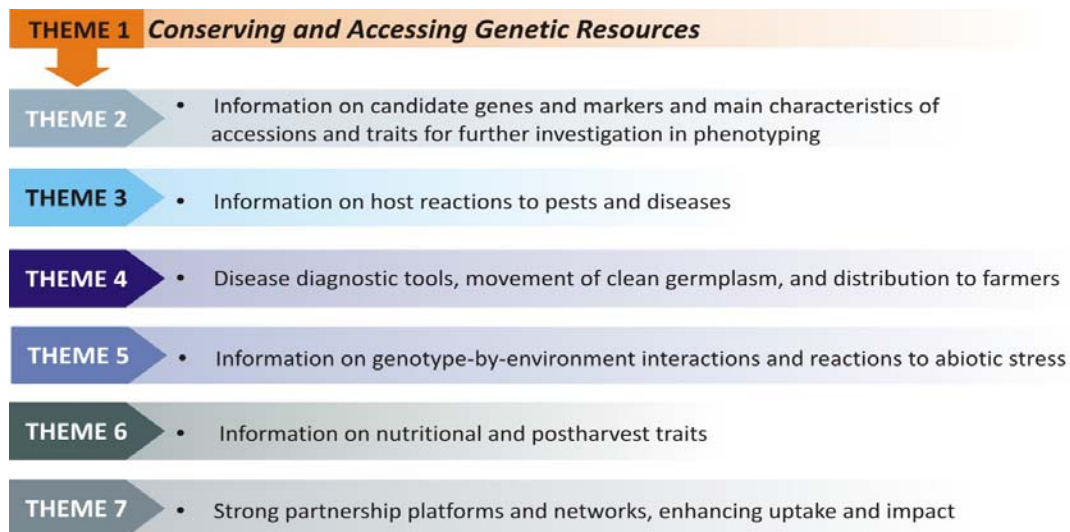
THEME 1 Conserving and Accessing Genetic Resources

THEME 2
• Information on candidate genes and markers and main characteristics of accessions and traits for further investigation in phenotyping

THEME 3
• Information on host reactions to pests and diseases

THEME 4
• Disease diagnostic tools, movement of clean germplasm, and distribution to farmers

THEME 5
• Information on genotype-by-environment interactions and reactions to abiotic stress

THEME 6
• Information on nutritional and postharvest traits

THEME 7
• Strong partnership platforms and networks, enhancing uptake and impact